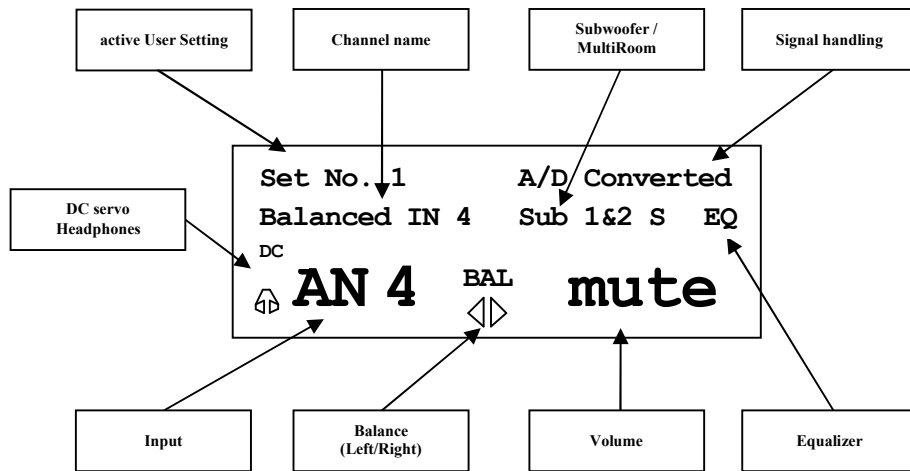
active User Setting

Channel name

Subwoofer / MultiRoom

Signal handling

DC servo Headphones

Set No. 1 A/D Converted

Balanced IN 4 Sub 1&2 S EQ

DC

AN 4 BAL mute

Input

Balance (Left/Right)

Volume

Equalizer